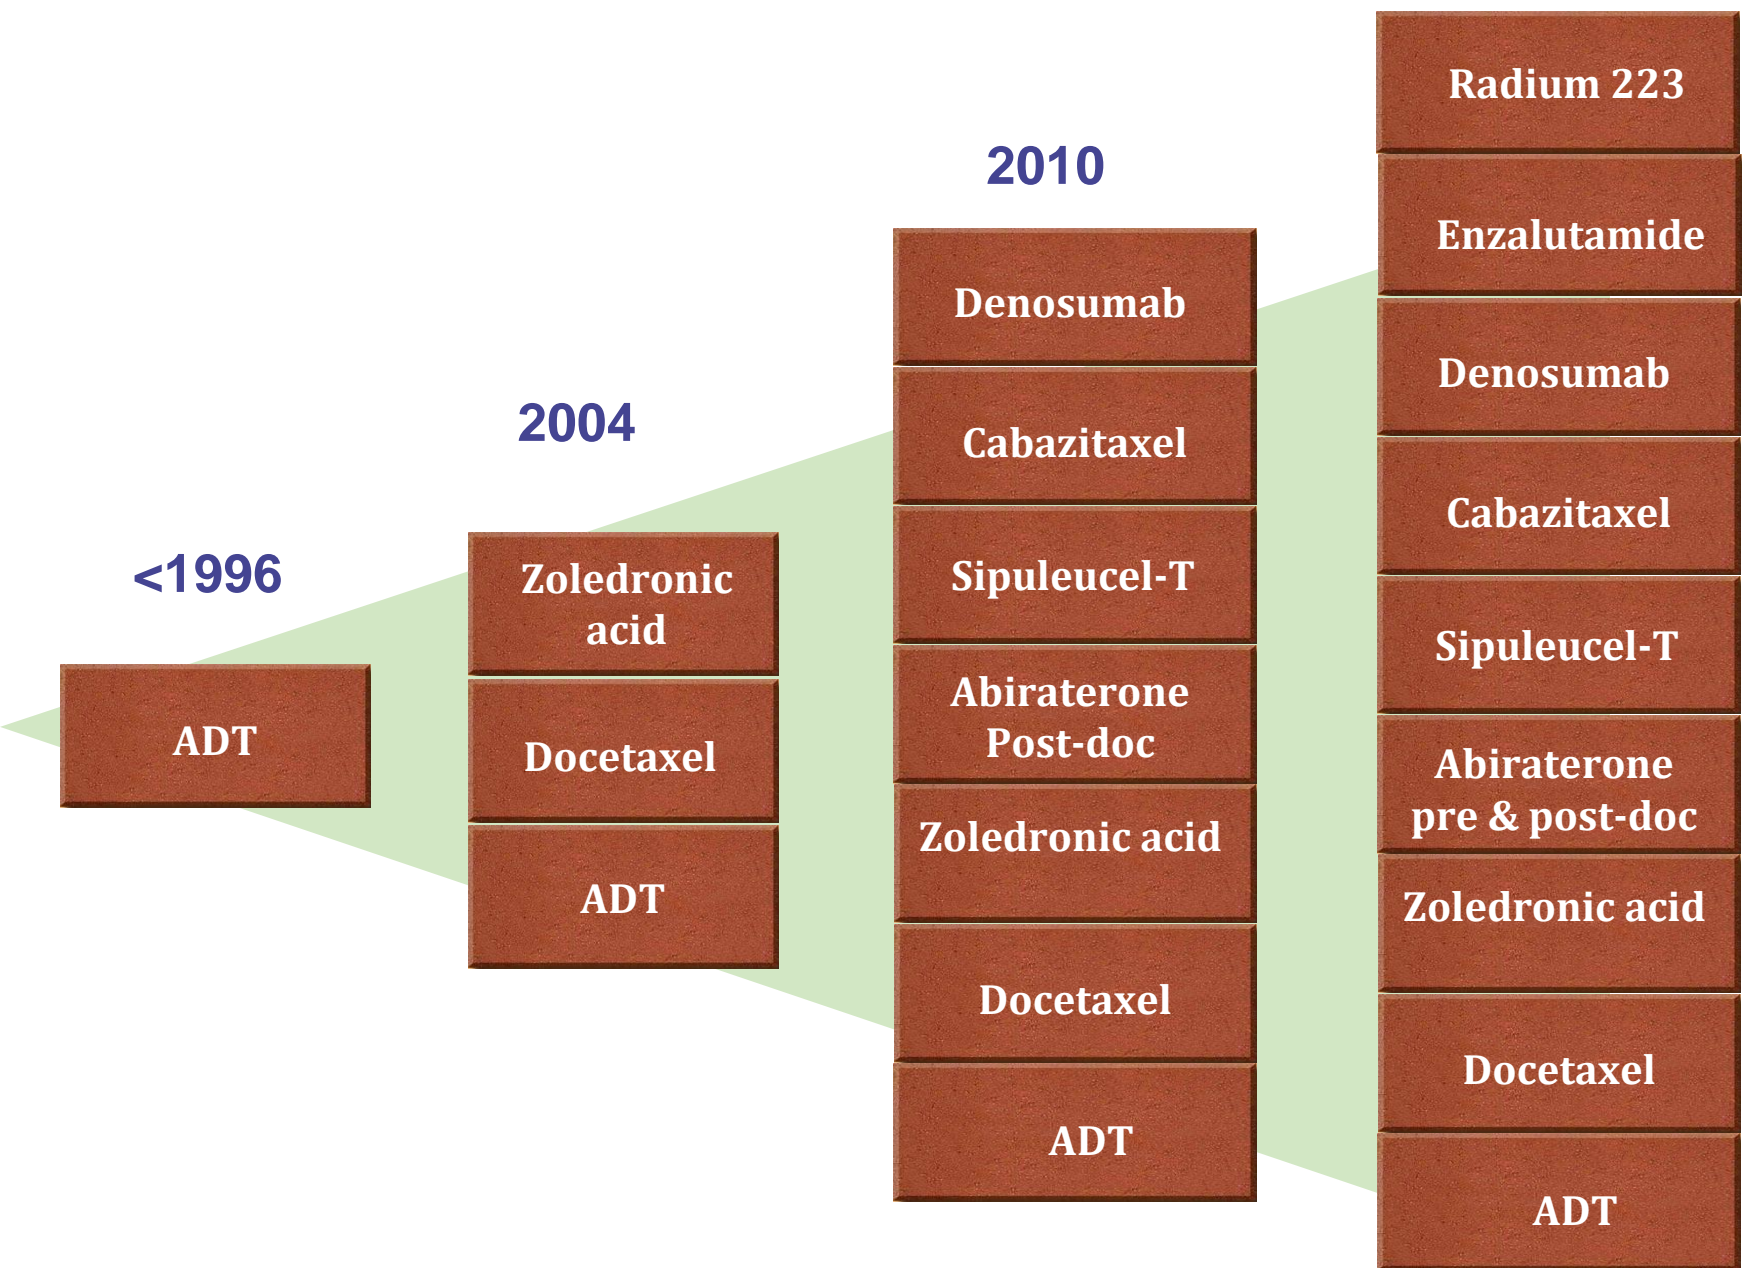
<1996

ADT

2004

Zoledronic acid

Docetaxel

ADT

2010

Denosumab

Cabazitaxel

Sipuleucel-T

Abiraterone Post-doc

Zoledronic acid

Docetaxel

ADT

Radium 223

Enzalutamide

Denosumab

Cabazitaxel

Sipuleucel-T

Abiraterone pre & post-doc

Zoledronic acid

Docetaxel

ADT